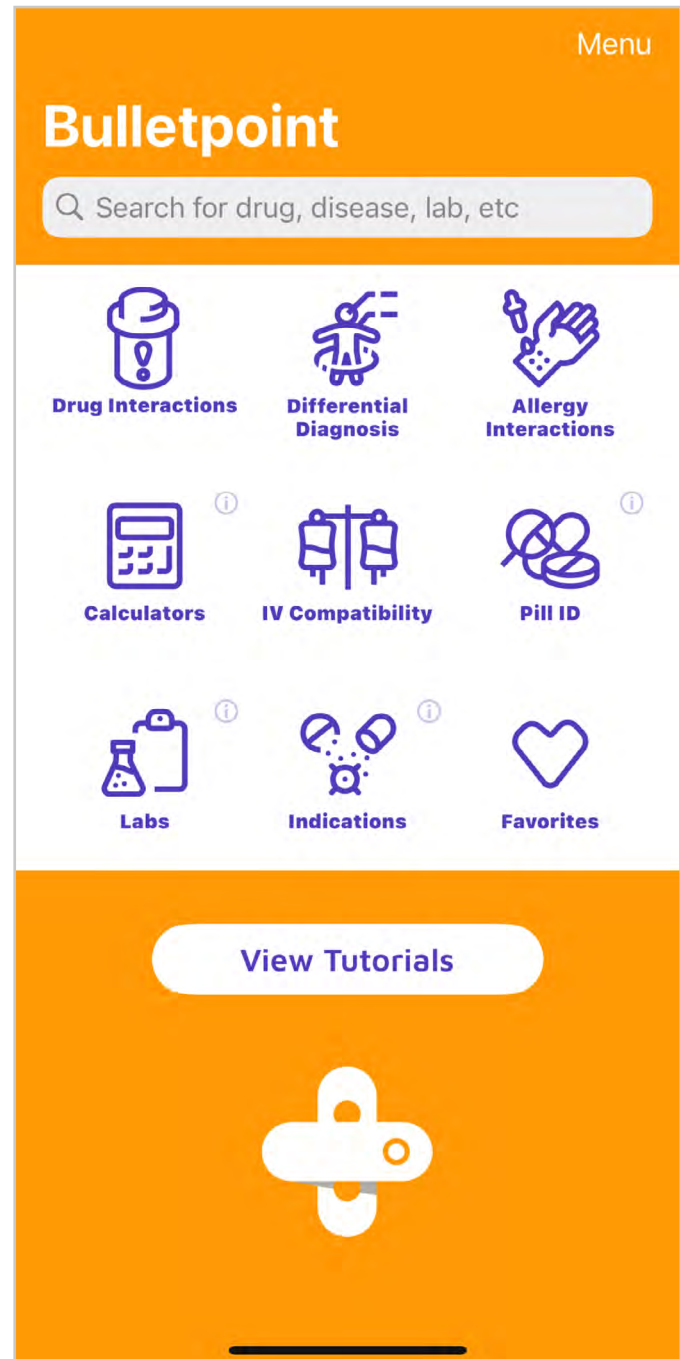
Menu

Bulletpoint

Search for drug, disease, lab, etc

Drug Interactions

Differential Diagnosis

Allergy Interactions

Calculators

IV Compatibility

Pill ID

Labs

Indications

Favorites

View Tutorials